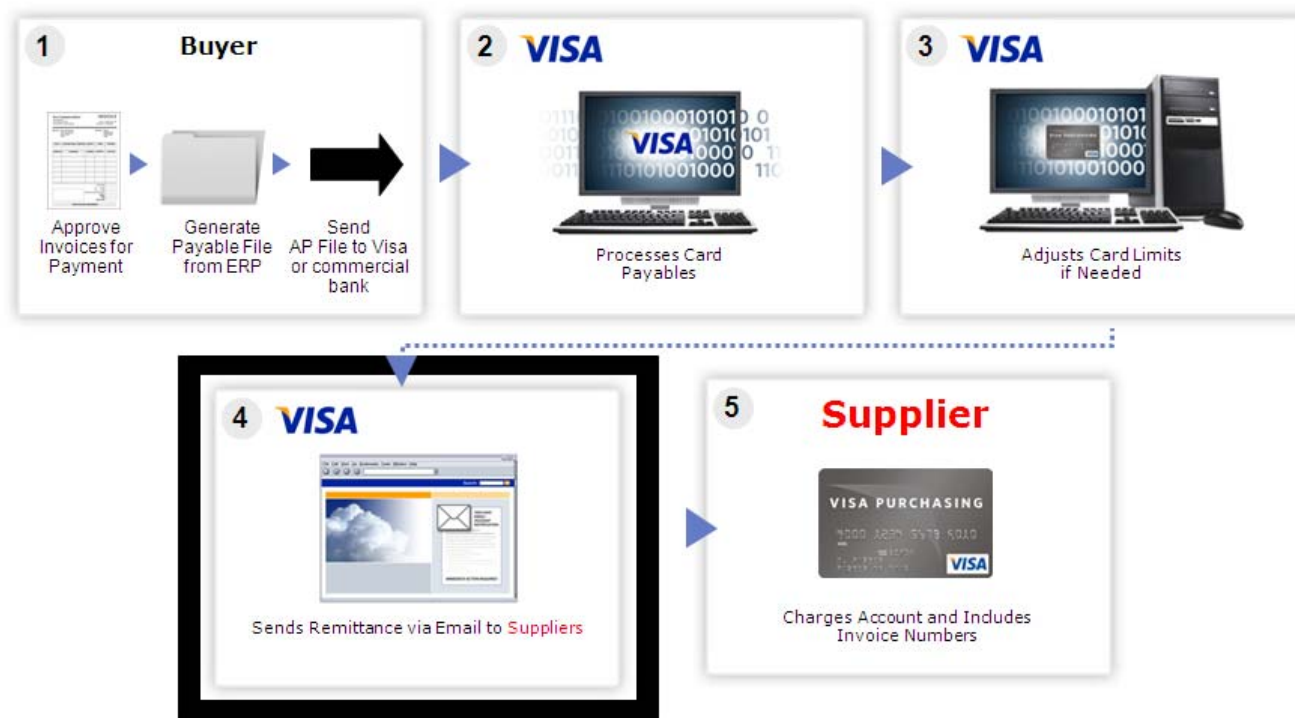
1 Buyer

Approve Invoices for Payment

Generate Payable File from ERP

Send AP File to Visa or commercial bank

2 VISA

1001000101010 0
01010
VISA 00010
110101001000 110

Processes Card Payables

3 VISA

100100010101
VISA PURCHASING
110101001000

Adjusts Card Limits if Needed

4 VISA

Sends Remittance via Email to Suppliers

5 Supplier

VISA PURCHASING
VISA

Charges Account and Includes Invoice Numbers